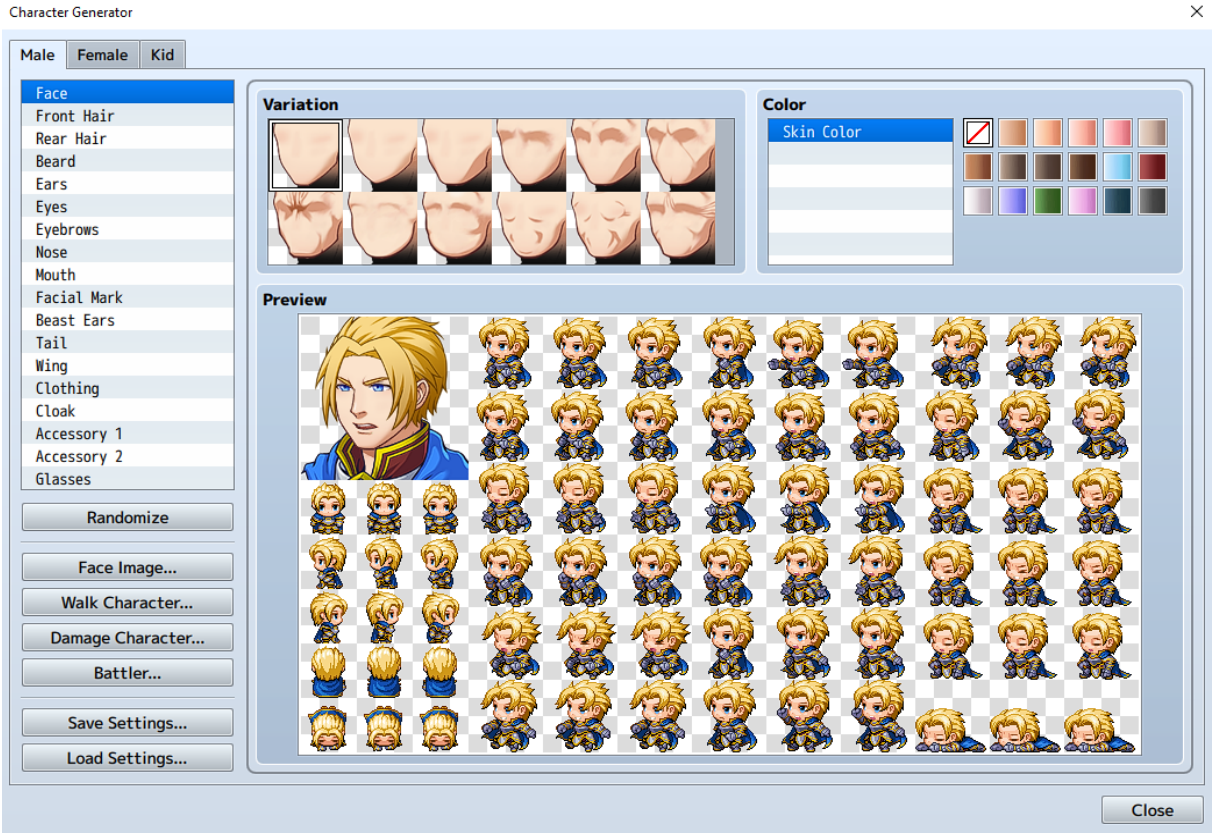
Character Generator

Male
Female
Kid

Face
Front Hair
Rear Hair
Beard
Ears
Eyes
Eyebrows
Nose
Mouth
Facial Mark
Beast Ears
Tail
Wing
Clothing
Cloak
Accessory 1
Accessory 2
Glasses

Randomize

Face Image...
Walk Character...
Damage Character...
Battler...

Save Settings...
Load Settings...

Variation

Color

Skin Color

Preview

Close